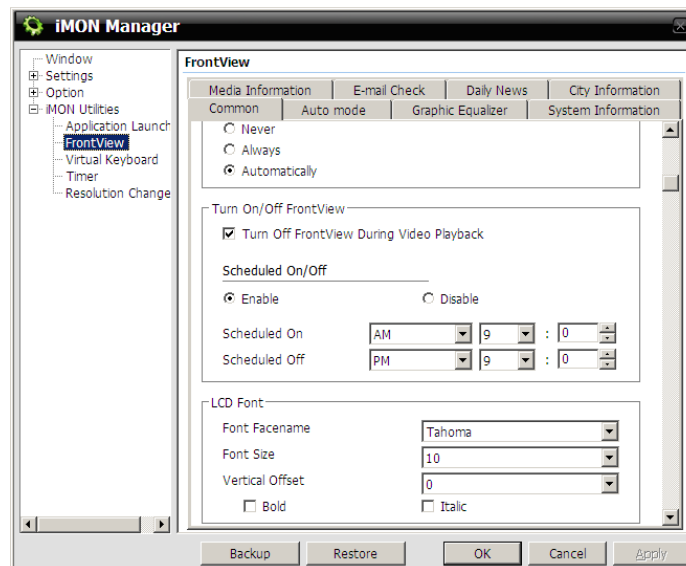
iMON Manager

Window
Settings
Option
iMON Utilities
Application Launch
FrontView
Virtual Keyboard
Timer
Resolution Change

FrontView

Media Information | E-mail Check | Daily News | City Information
Common | Auto mode | Graphic Equalizer | System Information

Never
Always
Automatically

Turn On/Off FrontView
Turn Off FrontView During Video Playback

Scheduled On/Off
Enable
Disable

Scheduled On AM 9 : 0
Scheduled Off PM 9 : 0

LCD Font
Font Facename Tahoma
Font Size 10
Vertical Offset 0
Bold
Italic

Backup
Restore
OK
Cancel
Apply